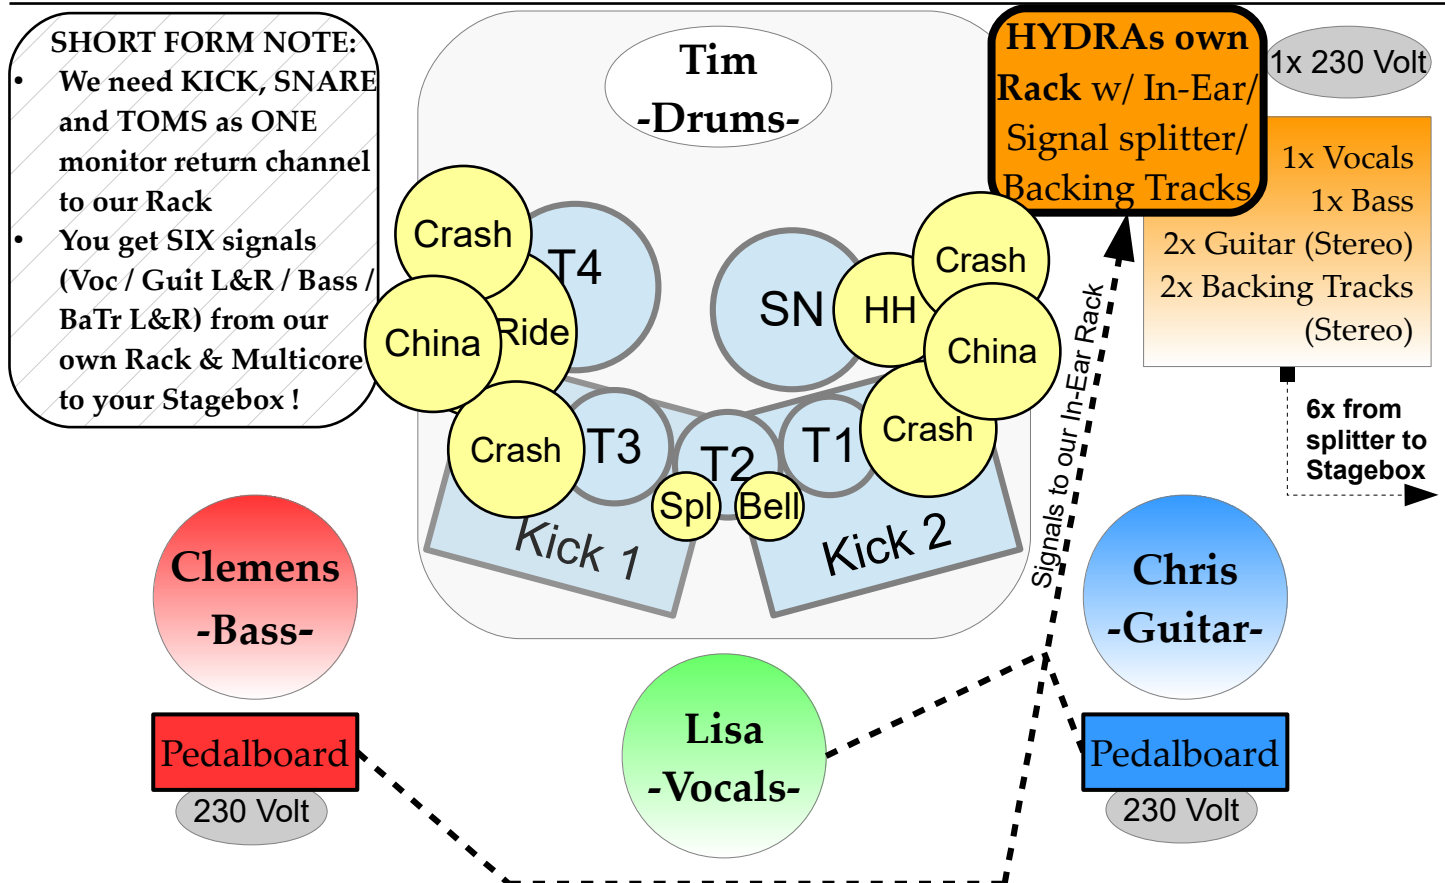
SHORT FORM NOTE:
• We need KICK, SNARE and TOMS as ONE monitor return channel to our Rack
• You get SIX signals (Voc / Guit L&R / Bass / BaTr L&R) from our own Rack & Multicore to your Stagebox !

Tim
-Drums-

HYDRAs own Rack w/ In-Ear/ Signal splitter/ Backing Tracks

1x 230 Volt

1x Vocals
1x Bass
2x Guitar (Stereo)
2x Backing Tracks (Stereo)

Crash
T4
Ride
China
Crash
T3
T2
Spl
Bell
Kick 1
SN
HH
Crash
China
T1
Crash
Kick 2

Signals to our In-Ear Rack

6x from splitter to Stagebox

Clemens
-Bass-

Pedalboard
230 Volt

Lisa
-Vocals-

Chris
-Guitar-

Pedalboard
230 Volt